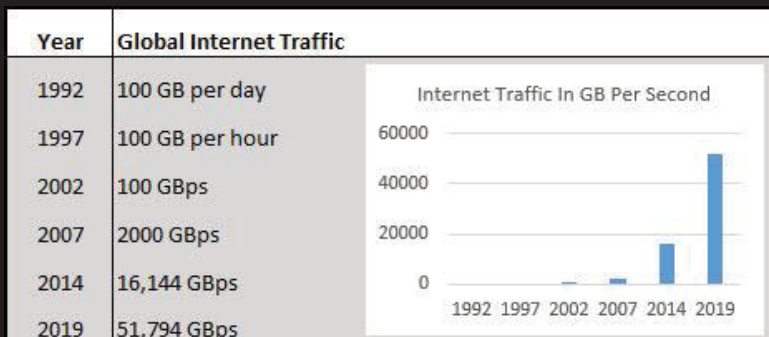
| Year | Global Internet Traffic |
|---|---|
| 1992 | 100 GB per day |
| 1997 | 100 GB per hour |
| 2002 | 100 GBps |
| 2007 | 2000 GBps |
| 2014 | 16,144 GBps |
| 2019 | 51,794 GBps |

Internet Traffic In GB Per Second

60000
40000
20000
0

1992 1997 2002 2007 2014 2019